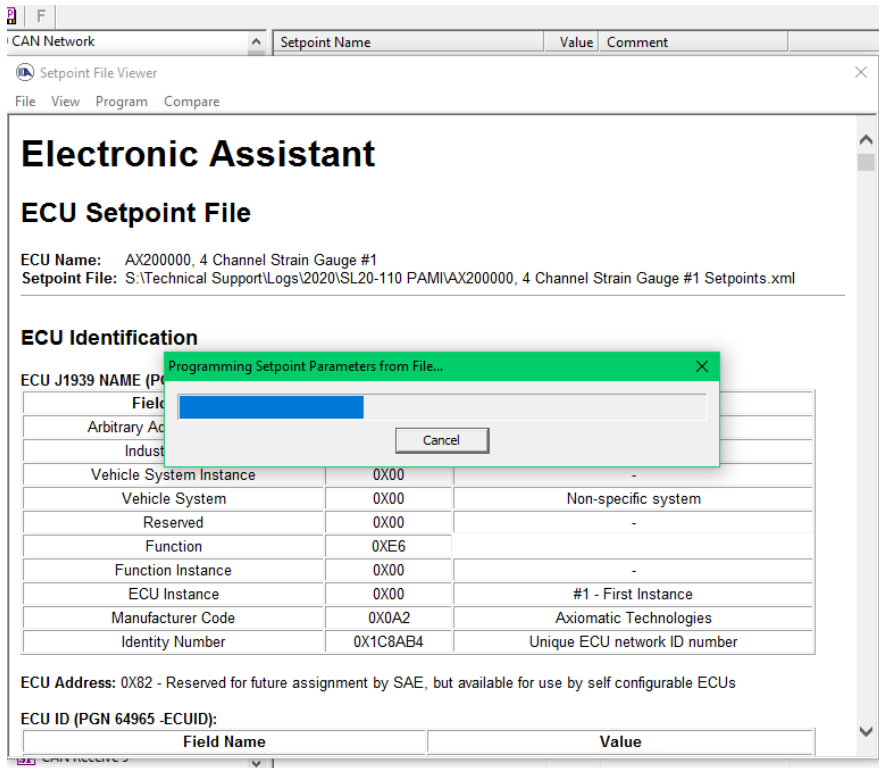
F
CAN Network
Setpoint Name | Value | Comment

Setpoint File Viewer
File View Program Compare

Electronic Assistant

ECU Setpoint File

ECU Name: AX200000, 4 Channel Strain Gauge #1
Setpoint File: S:\Technical Support\Logs\2020\SL20-110 PAMI\AX200000, 4 Channel Strain Gauge #1 Setpoints.xml

ECU Identification

ECU J1939 NAME (P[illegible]

Programming Setpoint Parameters from File...
Cancel

| Field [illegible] | | |
|---|---|---|
| Arbitrary A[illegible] | | |
| Indust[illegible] | | |
| Vehicle System Instance | 0X00 | - |
| Vehicle System | 0X00 | Non-specific system |
| Reserved | 0X00 | - |
| Function | 0XE6 | |
| Function Instance | 0X00 | - |
| ECU Instance | 0X00 | #1 - First Instance |
| Manufacturer Code | 0X0A2 | Axiomatic Technologies |
| Identity Number | 0X1C8AB4 | Unique ECU network ID number |

ECU Address: 0X82 - Reserved for future assignment by SAE, but available for use by self configurable ECUs

ECU ID (PGN 64965 -ECUID):

| Field Name | Value |
|---|---|